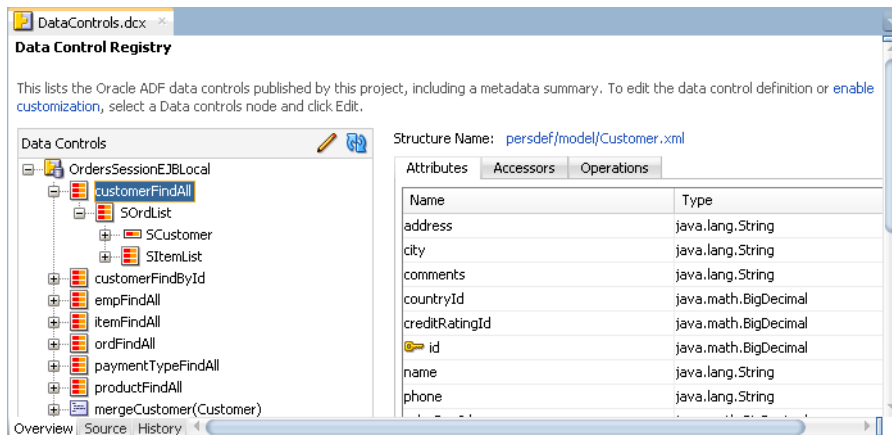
DataControls.dcx ×

Data Control Registry

This lists the Oracle ADF data controls published by this project, including a metadata summary. To edit the data control definition or enable customization, select a Data controls node and click Edit.

Data Controls

OrdersSessionEJBLocal
customerFindAll
SOrdList
SCustomer
SItemList
customerFindById
empFindAll
itemFindAll
ordFindAll
paymentTypeFindAll
productFindAll
mergeCustomer(Customer)

Structure Name: persdef/model/Customer.xml

Attributes | Accessors | Operations

| Name | Type |
|---|---|
| address | java.lang.String |
| city | java.lang.String |
| comments | java.lang.String |
| countryId | java.math.BigDecimal |
| creditRatingId | java.math.BigDecimal |
| id | java.math.BigDecimal |
| name | java.lang.String |
| phone | java.lang.String |

Overview | Source | History